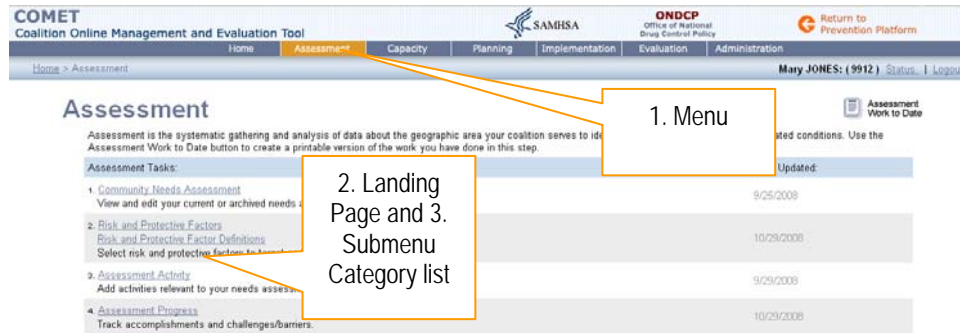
COMET
Coalition Online Management and Evaluation Tool

SAMHSA

ONDCP
Office of National Drug Control Policy

Return to Prevention Platform

Home | Assessment | Capacity | Planning | Implementation | Evaluation | Administration

Home > Assessment

Mary JONES: (9912) Status | Logou

Assessment

Assessment Work to Date

1. Menu

Assessment is the systematic gathering and analysis of data about the geographic area your coalition serves to ide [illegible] ated conditions. Use the Assessment Work to Date button to create a printable version of the work you have done in this step.

Assessment Tasks: | Updated:

1. Community Needs Assessment
View and edit your current or archived needs a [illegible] | 9/25/2008

2. Landing Page and 3. Submenu Category list

2. Risk and Protective Factors
Risk and Protective Factor Definitions
Select risk and protective factors to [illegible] | 10/29/2008

3. Assessment Activity
Add activities relevant to your needs assess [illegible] | 9/29/2008

4. Assessment Progress
Track accomplishments and challenges/barriers. | 10/29/2008